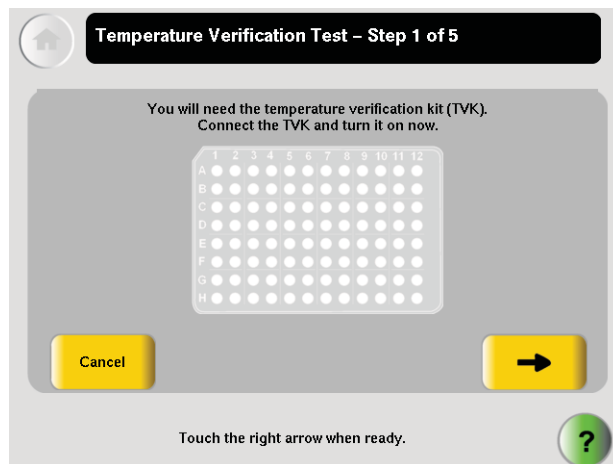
Temperature Verification Test – Step 1 of 5

You will need the temperature verification kit (TVK).
Connect the TVK and turn it on now.

1 2 3 4 5 6 7 8 9 10 11 12
A
B
C
D
E
F
G
H

Cancel

Touch the right arrow when ready.

?